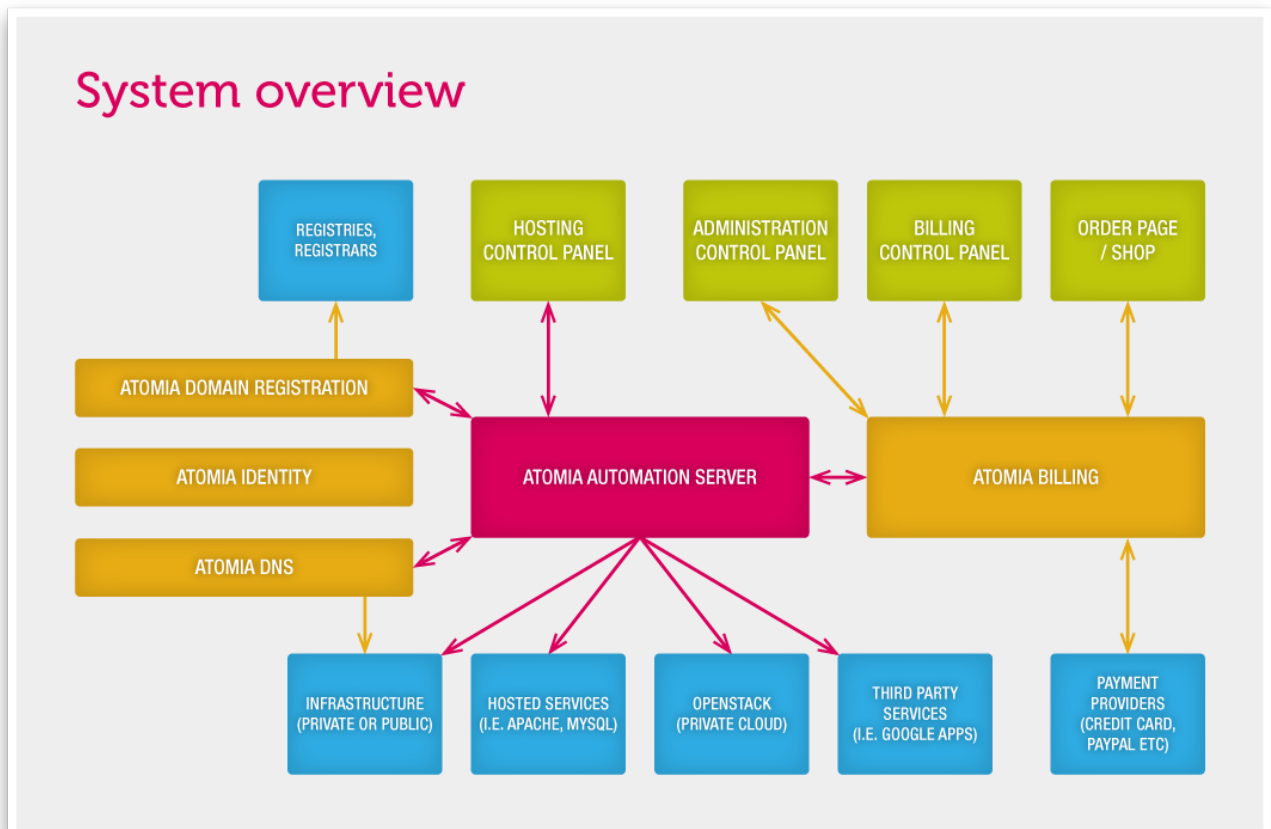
System overview

REGISTRIES, REGISTRARS

HOSTING CONTROL PANEL

ADMINISTRATION CONTROL PANEL

BILLING CONTROL PANEL

ORDER PAGE / SHOP

ATOMIA DOMAIN REGISTRATION

ATOMIA IDENTITY

ATOMIA AUTOMATION SERVER

ATOMIA BILLING

ATOMIA DNS

INFRASTRUCTURE (PRIVATE OR PUBLIC)

HOSTED SERVICES (I.E. APACHE, MYSQL)

OPENSTACK (PRIVATE CLOUD)

THIRD PARTY SERVICES (I.E. GOOGLE APPS)

PAYMENT PROVIDERS (CREDIT CARD, PAYPAL ETC)